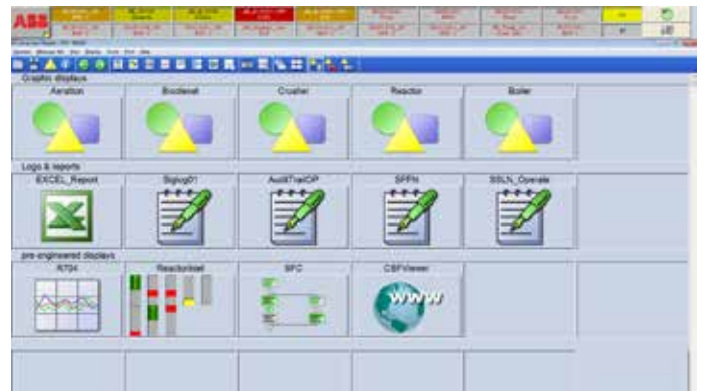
ABB

Graphic displays

Aeration

Biodiesel

Crusher

Reactor

Boiler

Logs & reports

EXCEL_Report

Siglog01

AuditTrailOP

SFFN

SSLN_Operate

pre-engineered displays

R704

ReactorIntel

SFC

CBFViewer

www